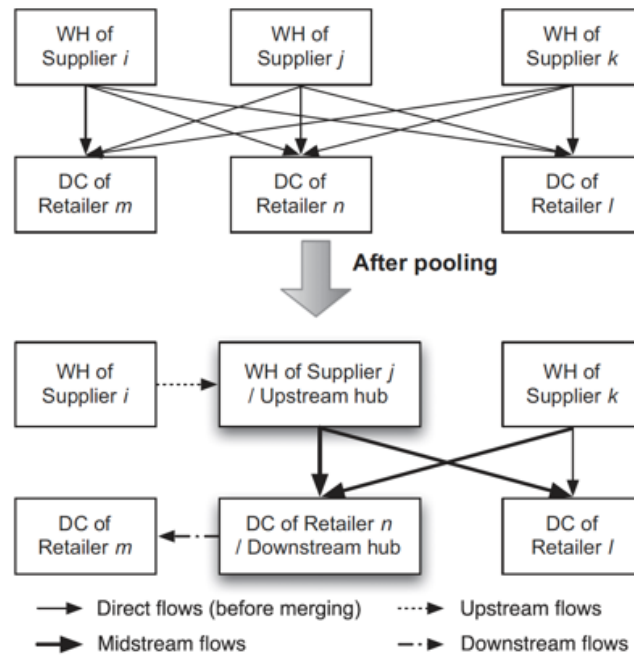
WH of Supplier *i*

WH of Supplier *j*

WH of Supplier *k*

DC of Retailer *m*

DC of Retailer *n*

DC of Retailer *l*

**After pooling**

WH of Supplier *i*

WH of Supplier *j* / Upstream hub

WH of Supplier *k*

DC of Retailer *m*

DC of Retailer *n* / Downstream hub

DC of Retailer *l*

Direct flows (before merging)

Upstream flows

Midstream flows

Downstream flows